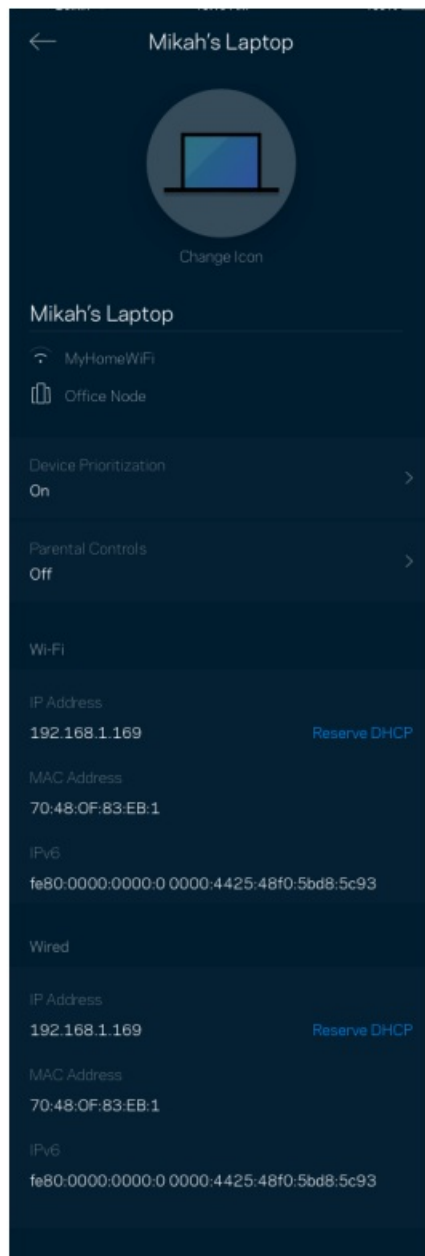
Mikah's Laptop

Change Icon

Mikah's Laptop

MyHomeWiFi

Office Node

Device Prioritization
On

Parental Controls
Off

Wi-Fi

IP Address
192.168.1.169 Reserve DHCP

MAC Address
70:48:0F:83:EB:1

IPv6
fe80:0000:0000:0 0000:4425:48f0:5bd8:5c93

Wired

IP Address
192.168.1.169 Reserve DHCP

MAC Address
70:48:0F:83:EB:1

IPv6
fe80:0000:0000:0 0000:4425:48f0:5bd8:5c93